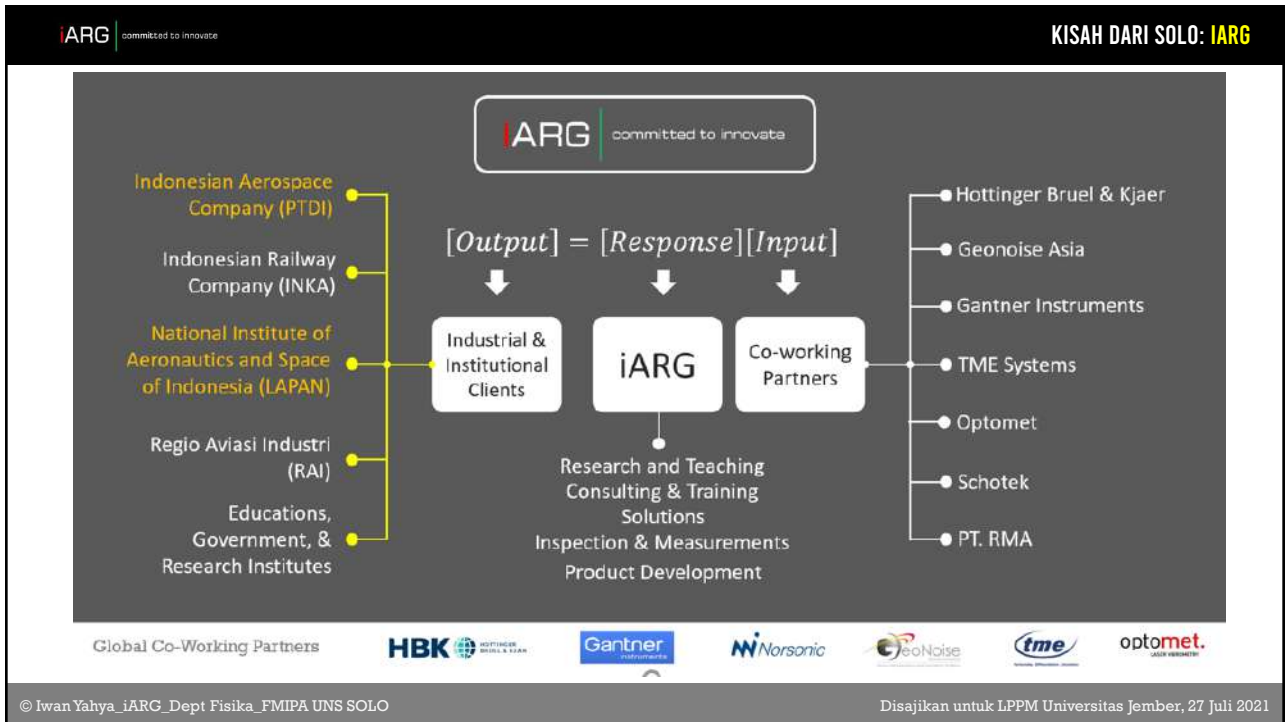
iARG committed to innovate

KISAH DARI SOLO: IARG

iARG committed to innovate

Indonesian Aerospace Company (PTDI)

Indonesian Railway Company (INKA)

National Institute of Aeronautics and Space of Indonesia (LAPAN)

Regio Aviasi Industri (RAI)

Educations, Government, & Research Institutes

$[Output] = [Response][Input]$

Industrial & Institutional Clients

iARG

Co-working Partners

Research and Teaching
Consulting & Training Solutions
Inspection & Measurements
Product Development

Hottinger Bruel & Kjaer

Geonoise Asia

Gantner Instruments

TME Systems

Optomet

Schotek

PT. RMA

Global Co-Working Partners

HBK HOTTINGER BRUEL & KJAER

Gantner instruments

Norsonic

GeoNoise

tme

optomet.

© Iwan Yahya_iARG_Dept Fisika_FMIPA UNS SOLO

Disajikan untuk LPPM Universitas Jember, 27 Juli 2021